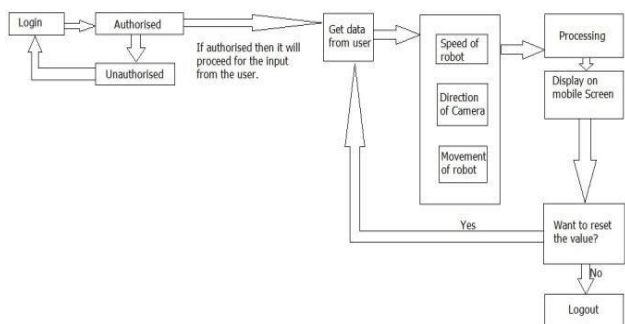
Login

Authorised

Unauthorised

If authorised then it will proceed for the input from the user.

Get data from user

Speed of robot

Direction of Camera

Movement of robot

Processing

Display on mobile Screen

Want to reset the value?

Yes

No

Logout